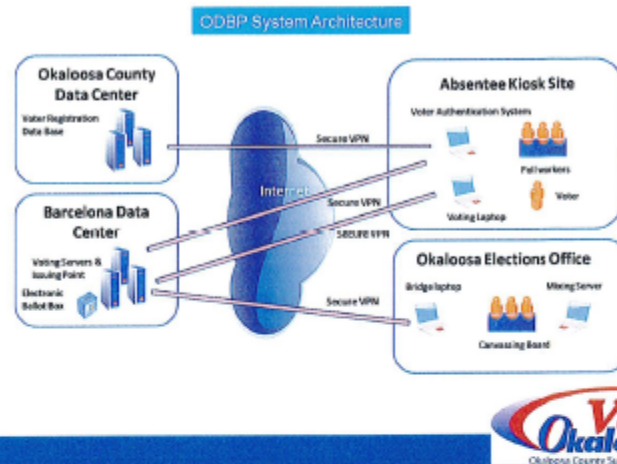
ODBP System Architecture

Okaloosa County Data Center

Voter Registration Data Base

Secure VPN

Internet

Secure VPN

Secure VPN

Secure VPN

Barcelona Data Center

Voting Servers & Issuing Point

Electronic Ballot Box

Absentee Kiosk Site

Voter Authentication System

Pollworkers

Voter

Voting Laptop

Okaloosa Elections Office

Bridge laptop

Mixing Server

Canvassing Board

Okal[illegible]

Okaloosa County Su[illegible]